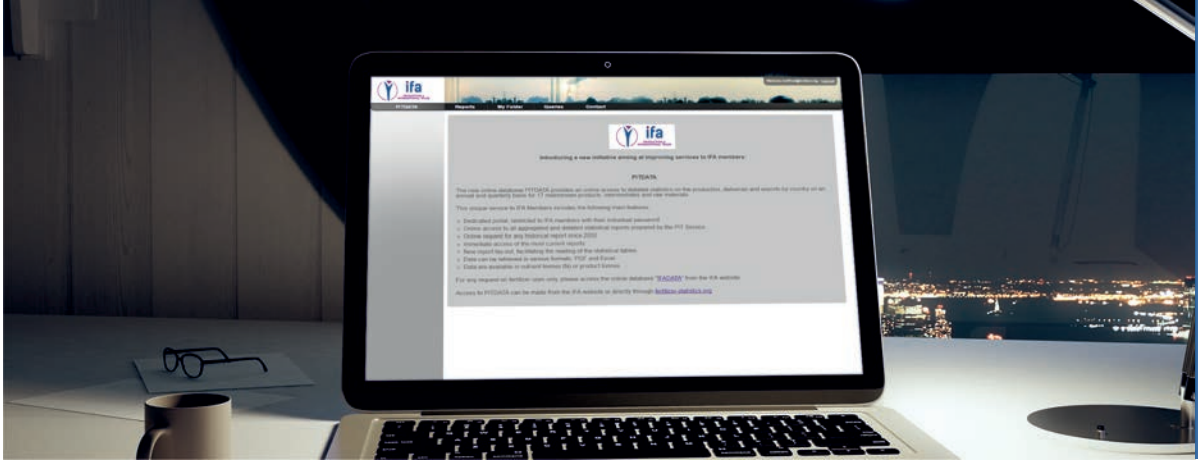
ifa

PITDATA Reports My Folder Queries Contact

ifa

Introducing a new initiative aiming at improving services to IFA members:

PITDATA

The new online database PITDATA provides an online access to detailed statistics on the production, deliveries and exports by country on an annual and quarterly basis for 17 mainstream products, intermediates and raw materials.

This unique service to IFA Members includes the following main features:

- Dedicated portal, restricted to IFA members with their individual password
- Online access to all aggregated and detailed statistical reports prepared by the PIT Service
- Online request for any historical report since 2000
- Immediate access of the most current reports
- New report lay-out, facilitating the reading of the statistical tables
- Data can be retrieved in various formats: PDF and Excel
- Data are available in nutrient format (N) or product format

For any request on fertilizer uses only, please access the online database "IFADATA" from the IFA website

Access to PITDATA can be made from the IFA website or directly through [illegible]